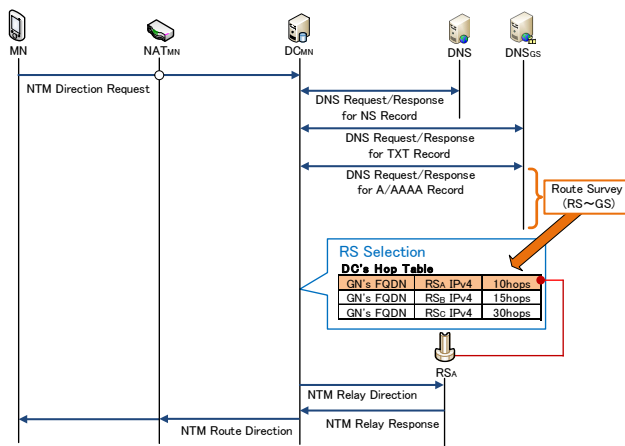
MN

NAT$_{MN}$

DC$_{MN}$

DNS

DNS$_{GS}$

NTM Direction Request

DNS Request/Response for NS Record

DNS Request/Response for TXT Record

DNS Request/Response for A/AAAA Record

Route Survey (RS～GS)

RS Selection

DC's Hop Table

| GN's FQDN | RS$_A$ IPv4 | 10hops |
|---|---|---|
| GN's FQDN | RS$_B$ IPv4 | 15hops |
| GN's FQDN | RS$_C$ IPv4 | 30hops |

RS$_A$

NTM Relay Direction

NTM Relay Response

NTM Route Direction